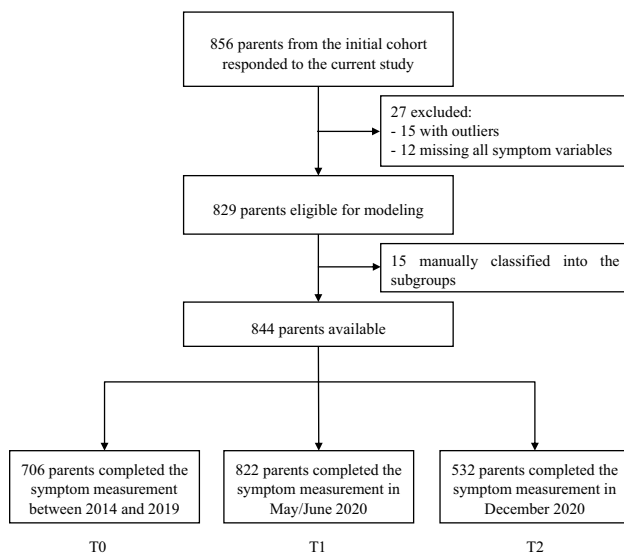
856 parents from the initial cohort responded to the current study

27 excluded:
- 15 with outliers
- 12 missing all symptom variables

829 parents eligible for modeling

15 manually classified into the subgroups

844 parents available

706 parents completed the symptom measurement between 2014 and 2019

822 parents completed the symptom measurement in May/June 2020

532 parents completed the symptom measurement in December 2020

T0

T1

T2